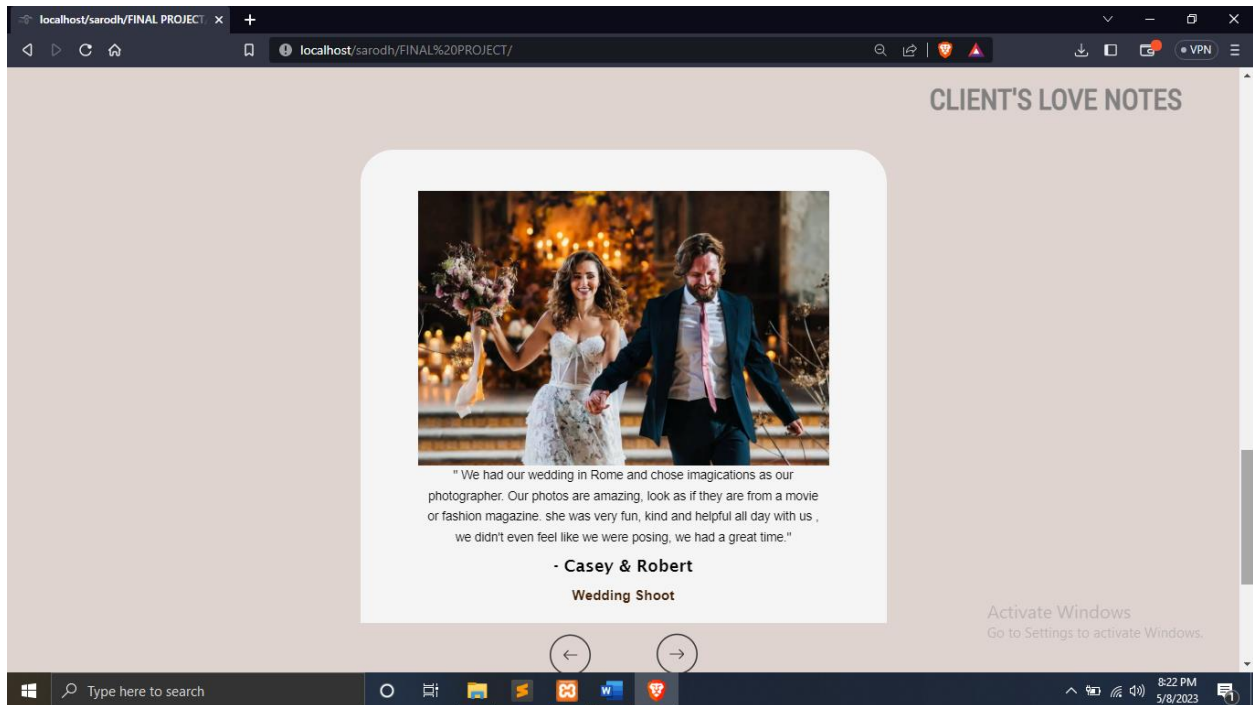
localhost/sarodh/FINAL PROJECT ×

localhost/sarodh/FINAL%20PROJECT/

• VPN

CLIENT'S LOVE NOTES

" We had our wedding in Rome and chose imagications as our photographer. Our photos are amazing, look as if they are from a movie or fashion magazine. she was very fun, kind and helpful all day with us , we didn't even feel like we were posing, we had a great time."

- Casey & Robert

Wedding Shoot

←

→

Activate Windows
Go to Settings to activate Windows.

Type here to search

8:22 PM
5/8/2023